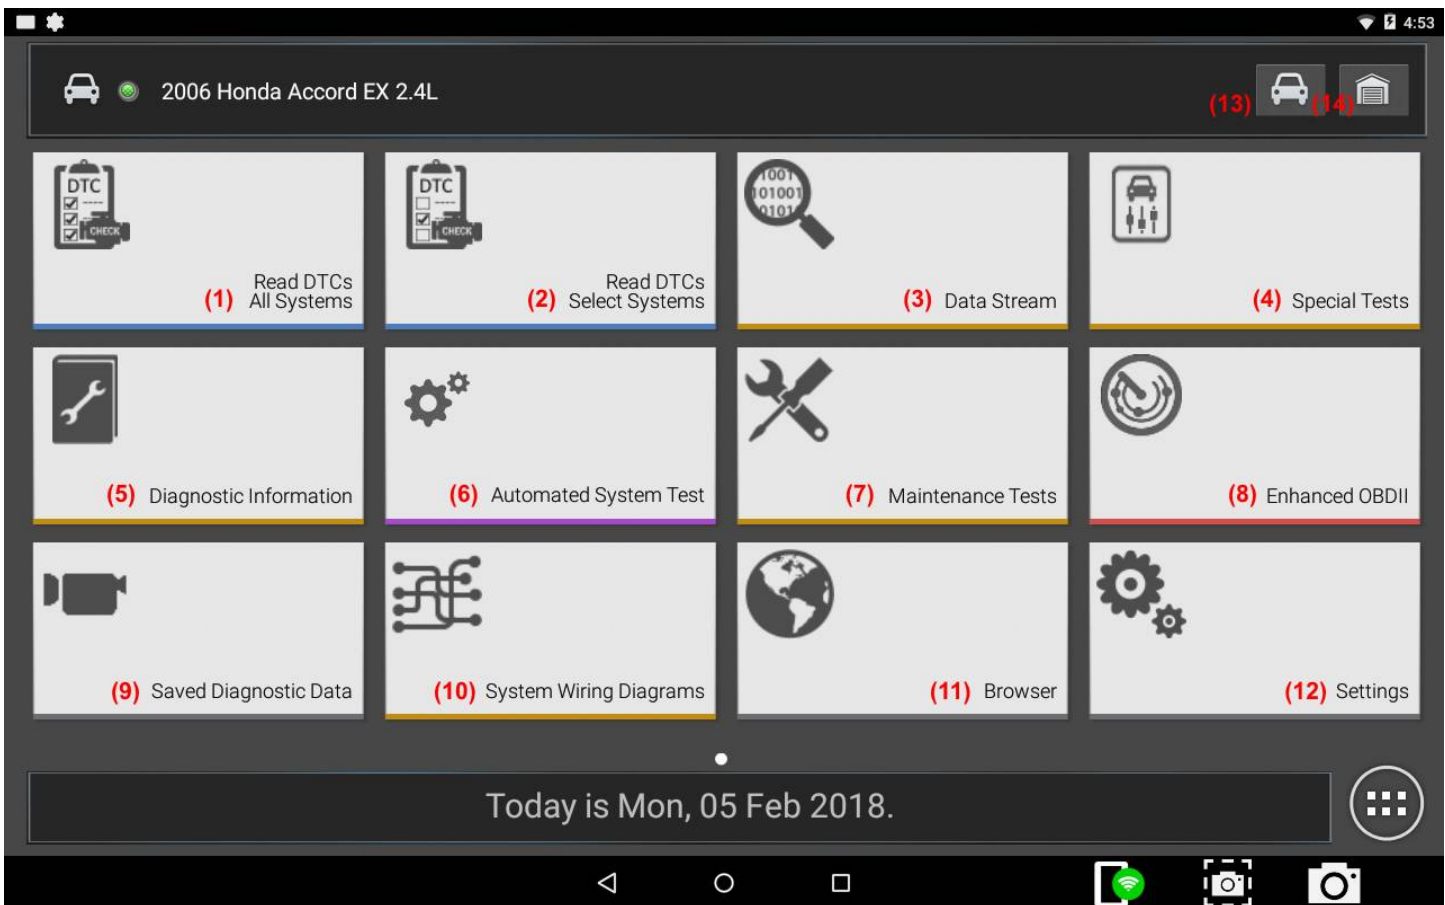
4:53

2006 Honda Accord EX 2.4L

(13) (14)

DTC CHECK
Read DTCs
(1) All Systems

DTC CHECK
Read DTCs
(2) Select Systems

1001 101001 0101
(3) Data Stream

(4) Special Tests

(5) Diagnostic Information

(6) Automated System Test

(7) Maintenance Tests

(8) Enhanced OBDII

(9) Saved Diagnostic Data

(10) System Wiring Diagrams

(11) Browser

(12) Settings

Today is Mon, 05 Feb 2018.